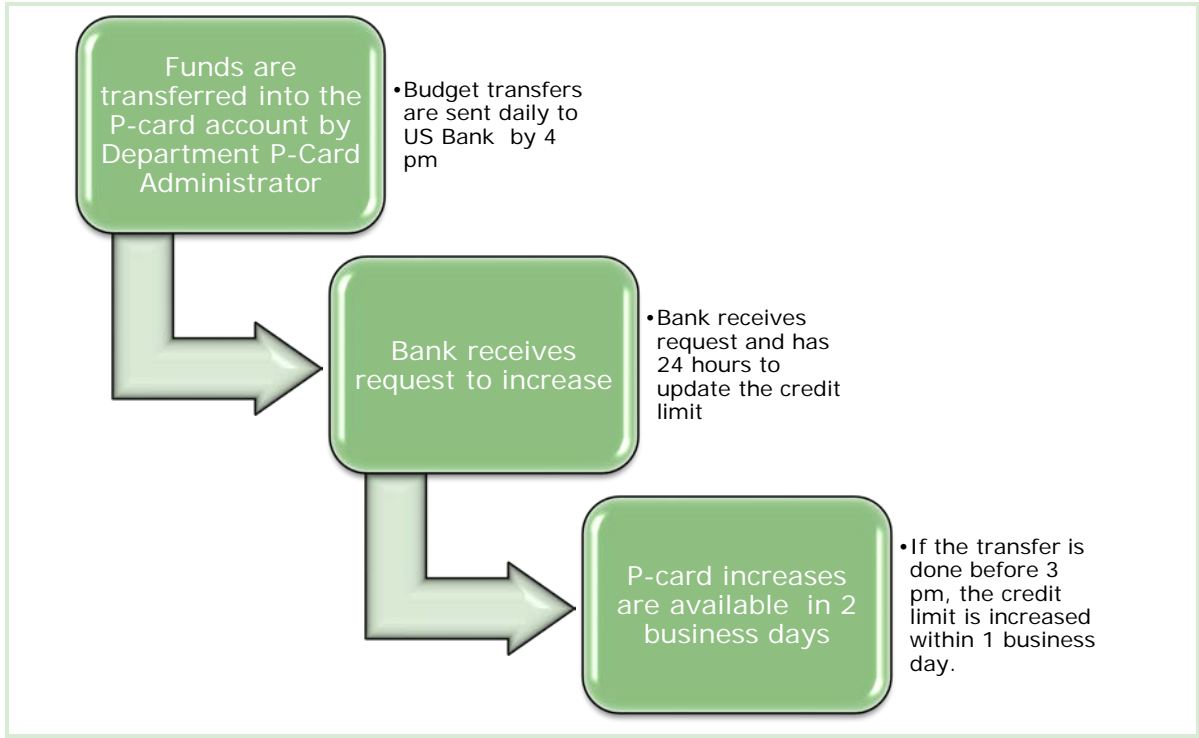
Funds are transferred into the P-card account by Department P-Card Administrator

•Budget transfers are sent daily to US Bank by 4 pm

Bank receives request to increase

•Bank receives request and has 24 hours to update the credit limit

P-card increases are available in 2 business days

•If the transfer is done before 3 pm, the credit limit is increased within 1 business day.